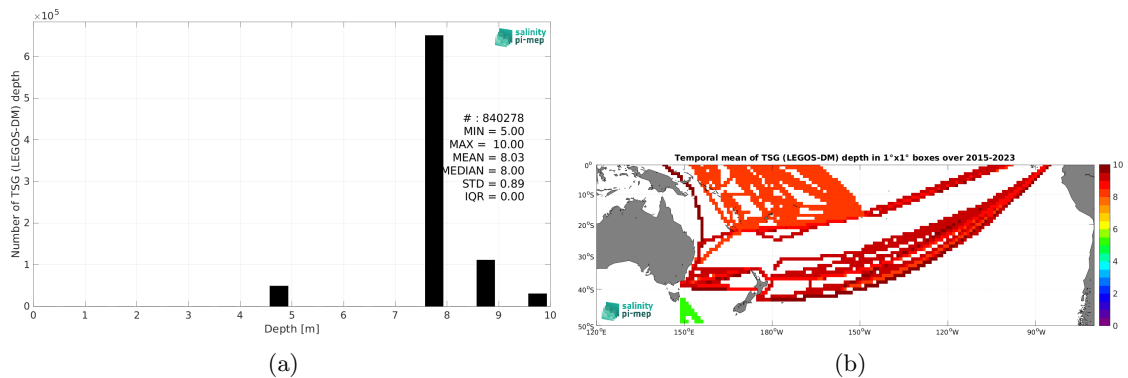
$\times10^5$
salinity pi-mep
6
5
4
3
2
1
0
Number of TSG (LEGOS-DM) depth
# : 840278
MIN = 5.00
MAX = 10.00
MEAN = 8.03
MEDIAN = 8.00
STD = 0.89
IQR = 0.00
0 1 2 3 4 5 6 7 8 9 10
Depth [m]
(a)

Temporal mean of TSG (LEGOS-DM) depth in 1°x1° boxes over 2015-2023
0°
10°S
20°S
30°S
40°S
50°S
120°E 150°E 180°W 150°W 120°W 90°W
10
8
6
4
2
0
salinity pi-mep
(b)